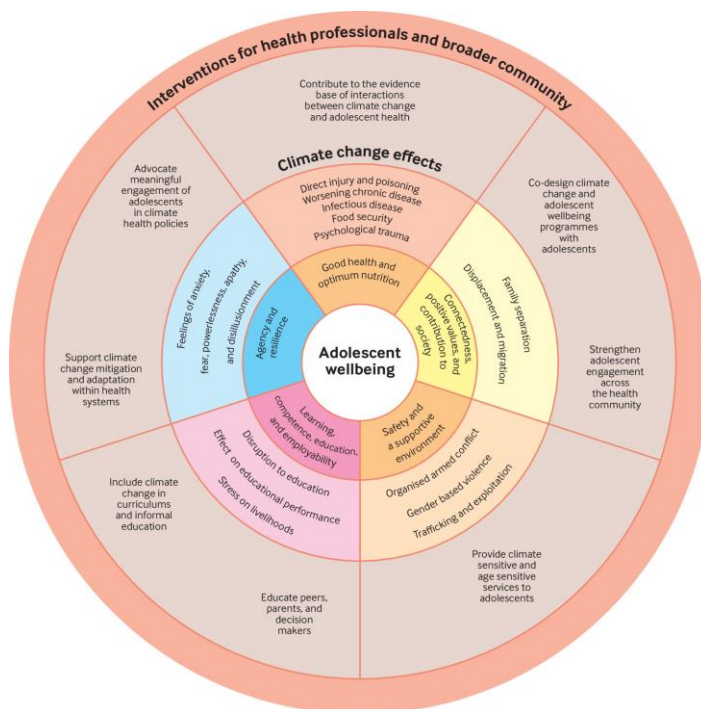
Interventions for health professionals and broader community

Contribute to the evidence base of interactions between climate change and adolescent health

Co-design climate change and adolescent wellbeing programmes with adolescents

Strengthen adolescent engagement across the health community

Provide climate sensitive and age sensitive services to adolescents

Educate peers, parents, and decision makers

Include climate change in curriculums and informal education

Support climate change mitigation and adaptation within health systems

Advocate meaningful engagement of adolescents in climate health policies

Climate change effects

Direct injury and poisoning
Worsening chronic disease
Infectious disease
Food security
Psychological trauma

Family separation
Displacement and migration

Organised armed conflict
Gender based violence
Trafficking and exploitation

Disruption to education
Effect on educational performance
Stress on livelihoods

Feelings of anxiety, fear, powerlessness, apathy, and disillusionment

Good health and optimum nutrition

Connectedness, positive values, and contribution to society

Safety and a supportive environment

Learning, competence, education, and employability

Agency and resilience

Adolescent wellbeing